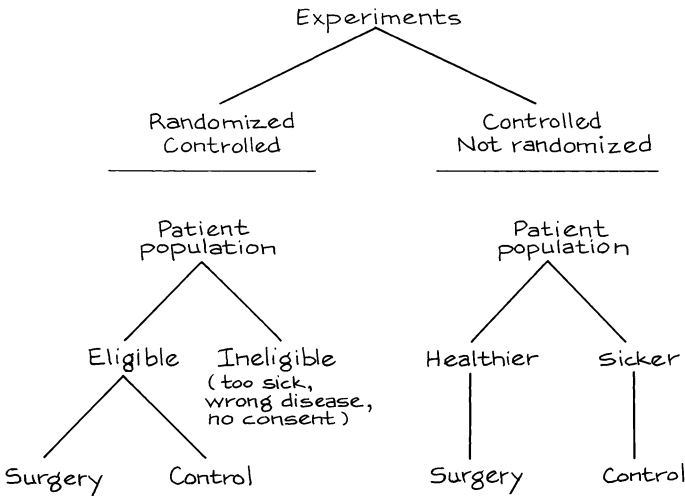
Experiments

Randomized Controlled

Controlled Not randomized

Patient population

Patient population

Eligible

Ineligible (too sick, wrong disease, no consent)

Healthier

Sicker

Surgery

Control

Surgery

Control